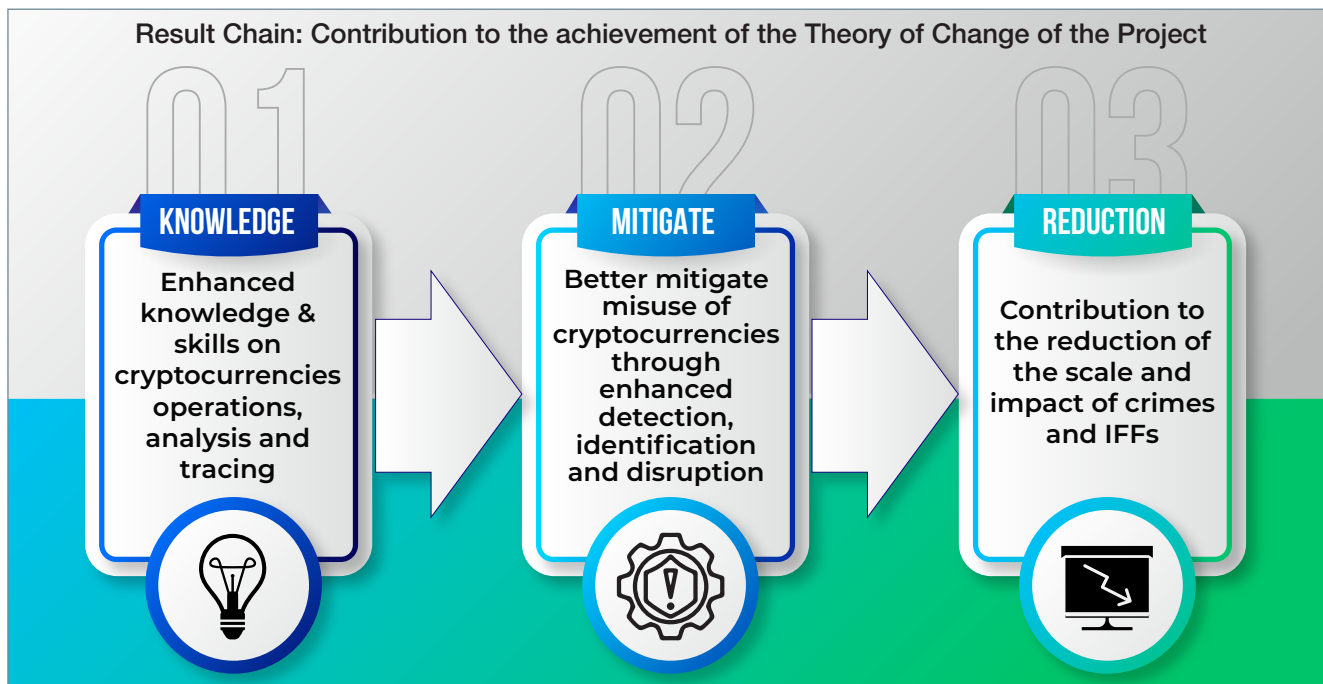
Result Chain: Contribution to the achievement of the Theory of Change of the Project

01

KNOWLEDGE

Enhanced knowledge & skills on cryptocurrencies operations, analysis and tracing

02

MITIGATE

Better mitigate misuse of cryptocurrencies through enhanced detection, identification and disruption

03

REDUCTION

Contribution to the reduction of the scale and impact of crimes and IFFs